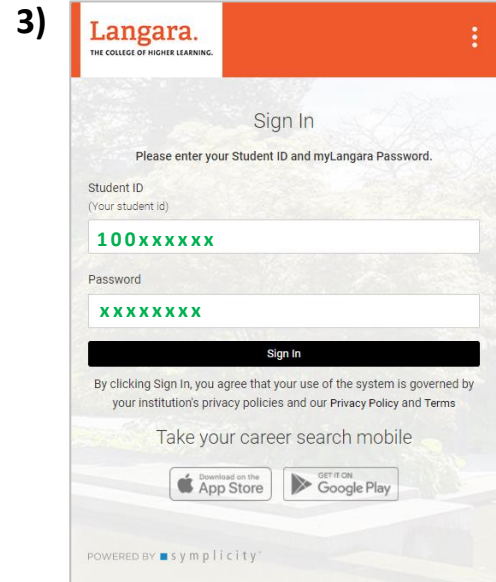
3)

Langara.
THE COLLEGE OF HIGHER LEARNING.

Sign In

Please enter your Student ID and myLangara Password.

Student ID
(Your student id)

100xxxxxx

Password

xxxxxxxx

Sign In

By clicking Sign In, you agree that your use of the system is governed by your institution's privacy policies and our Privacy Policy and Terms

Take your career search mobile

Download on the App Store

GET IT ON Google Play

POWERED BY symplicity